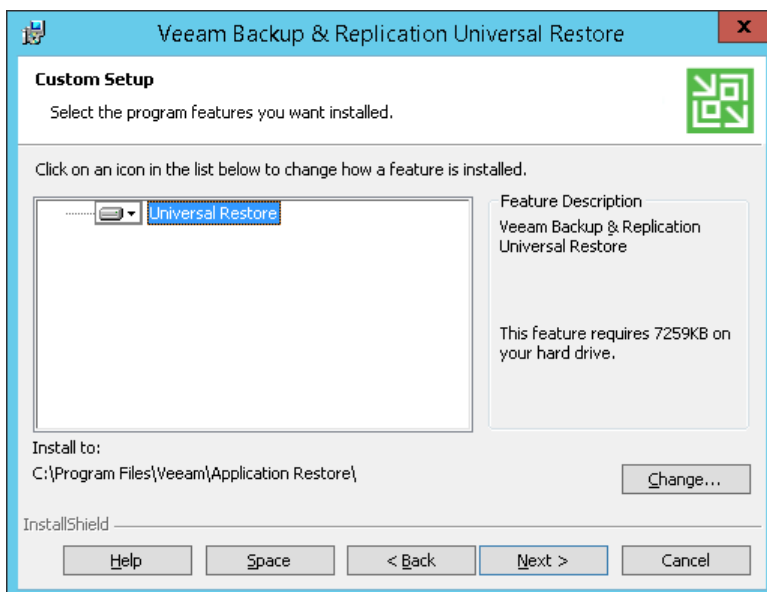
Veeam Backup & Replication Universal Restore

Custom Setup

Select the program features you want installed.

Click on an icon in the list below to change how a feature is installed.

Universal Restore

Feature Description

Veeam Backup & Replication Universal Restore

This feature requires 7259KB on your hard drive.

Install to:

C:\Program Files\Veeam\Application Restore\

Change...

InstallShield

Help

Space

< Back

Next >

Cancel